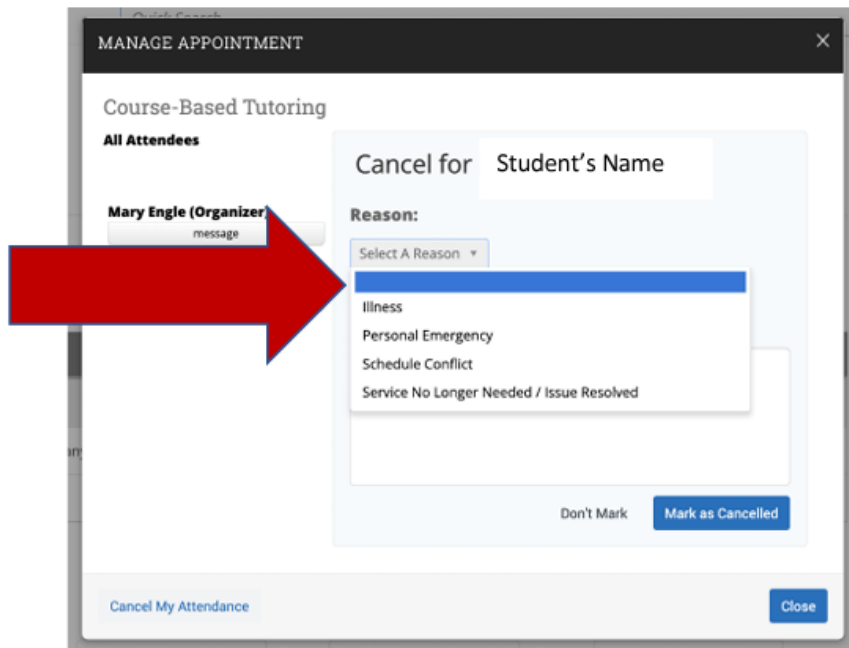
Quick Search

MANAGE APPOINTMENT

×

Course-Based Tutoring

All Attendees

Mary Engle (Organizer)

message

Cancel for Student's Name

Reason:

Select A Reason ▾

Illness

Personal Emergency

Schedule Conflict

Service No Longer Needed / Issue Resolved

Don't Mark

Mark as Cancelled

Cancel My Attendance

Close